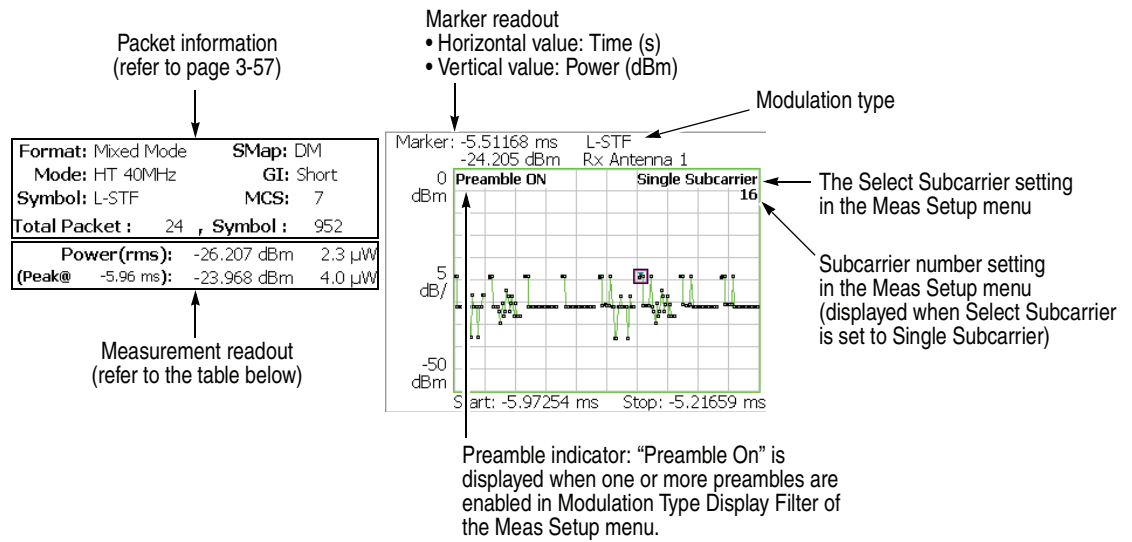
Packet information
(refer to page 3-57)

Format: Mixed Mode SMap: DM
Mode: HT 40MHz GI: Short
Symbol: L-STF MCS: 7
Total Packet : 24 , Symbol : 952

Power(rms): -26.207 dBm 2.3 µW
(Peak@ -5.96 ms): -23.968 dBm 4.0 µW

Measurement readout
(refer to the table below)

Marker readout
• Horizontal value: Time (s)
• Vertical value: Power (dBm)

Modulation type

Marker: -5.51168 ms L-STF
-24.205 dBm Rx Antenna 1

0 dBm
Preamble ON
Single Subcarrier
16

5 dB/

-50 dBm

Start: -5.97254 ms Stop: -5.21659 ms

The Select Subcarrier setting in the Meas Setup menu

Subcarrier number setting in the Meas Setup menu (displayed when Select Subcarrier is set to Single Subcarrier)

Preamble indicator: "Preamble On" is displayed when one or more preambles are enabled in Modulation Type Display Filter of the Meas Setup menu.